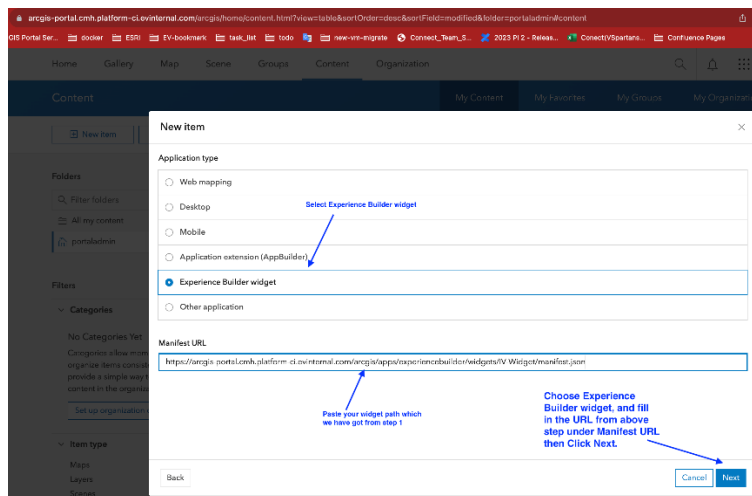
arcgis-portal.cmh.platform-ci.evinternal.com/arcgis/home/content.html?view=table&sortOrder=desc&sortField=modified&folder=portaladmin#content

GIS Portal Ser... docker ESRI EV-bookmark task_list todo new-vrr-migrate Connect_Team_S... 2023 PI 2 - Releas... Conect|VSpartans... Confluence Pages

Home Gallery Map Scene Groups Content Organization

Content

My Content My Favorites My Groups My Organiz

New item

Folders

Filter folders

All my content

portaladmin

Filters

Categories

No Categories Yet

Categories allow m organize items consis provide a simple way content in the organ

Set up organization

Item type

Maps

Layers

Scenes

New item

Application type

Web mapping

Desktop

Select Experience Builder widget

Mobile

Application extension (AppBuilder)

Experience Builder widget

Other application

Manifest URL

https://arcgis-portal.cmh.platform-ci.evinternal.com/arcgis/apps/experiencebuilder/widgets/IV-Widget/manifest.json

Paste your widget path which we have got from step 1

Choose Experience Builder widget, and fill in the URL from above step under Manifest URL then Click Next.

Back

Cancel

Next